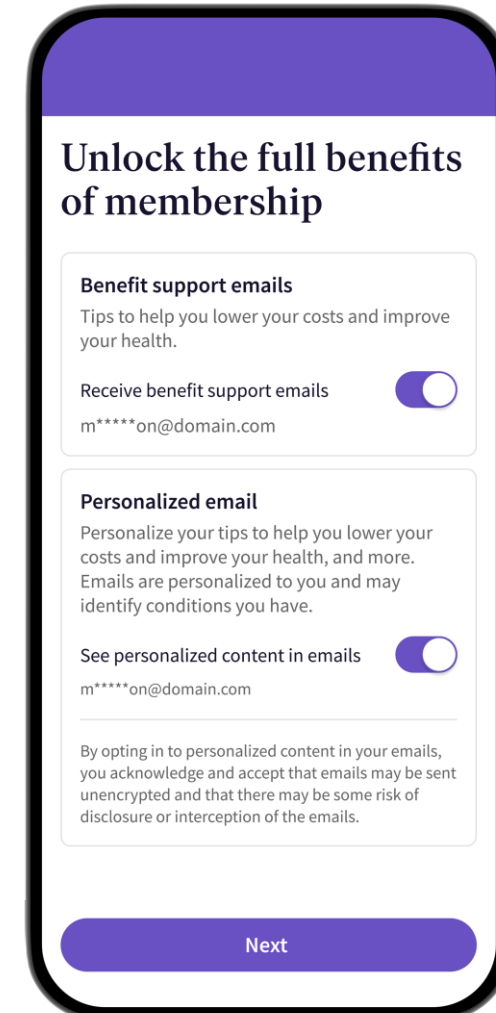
Unlock the full benefits of membership

Benefit support emails

Tips to help you lower your costs and improve your health.

Receive benefit support emails

m*****on@domain.com

Personalized email

Personalize your tips to help you lower your costs and improve your health, and more. Emails are personalized to you and may identify conditions you have.

See personalized content in emails

m*****on@domain.com

By opting in to personalized content in your emails, you acknowledge and accept that emails may be sent unencrypted and that there may be some risk of disclosure or interception of the emails.

Next